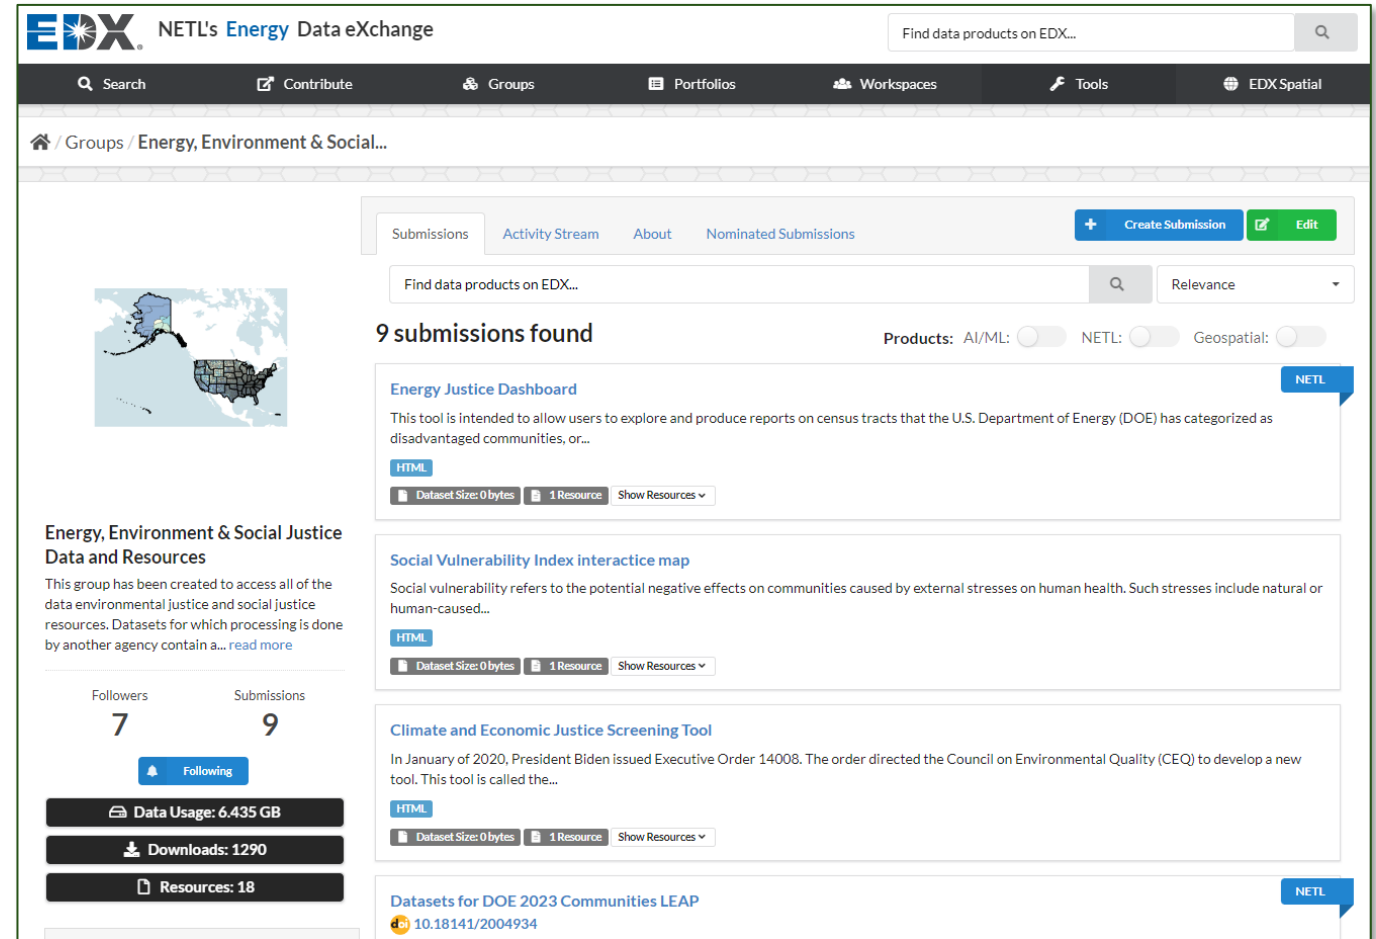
EDX NETL's Energy Data eXchange

Find data products on EDX...

Search Contribute Groups Portfolios Workspaces Tools EDX Spatial

/ Groups / Energy, Environment & Social...

Energy, Environment & Social Justice Data and Resources

This group has been created to access all of the data environmental justice and social justice resources. Datasets for which processing is done by another agency contain a... read more

Followers 7
Submissions 9

Following

Data Usage: 6.435 GB
Downloads: 1290
Resources: 18

Submissions Activity Stream About Nominated Submissions

Create Submission Edit

Find data products on EDX...

Relevance

9 submissions found

Products: AI/ML: NETL: Geospatial:

NETL

Energy Justice Dashboard

This tool is intended to allow users to explore and produce reports on census tracts that the U.S. Department of Energy (DOE) has categorized as disadvantaged communities, or...

HTML

Dataset Size: 0 bytes 1 Resource Show Resources

Social Vulnerability Index interactice map

Social vulnerability refers to the potential negative effects on communities caused by external stresses on human health. Such stresses include natural or human-caused...

HTML

Dataset Size: 0 bytes 1 Resource Show Resources

Climate and Economic Justice Screening Tool

In January of 2020, President Biden issued Executive Order 14008. The order directed the Council on Environmental Quality (CEQ) to develop a new tool. This tool is called the...

HTML

Dataset Size: 0 bytes 1 Resource Show Resources

NETL

Datasets for DOE 2023 Communities LEAP

10.18141/2004934